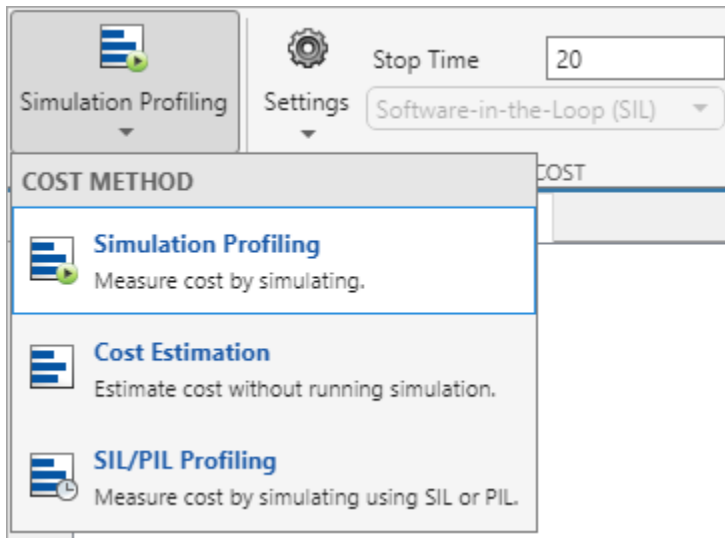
Simulation Profiling

Settings

Stop Time 20

Software-in-the-Loop (SIL)

COST

COST METHOD

Simulation Profiling
Measure cost by simulating.

Cost Estimation
Estimate cost without running simulation.

SIL/PIL Profiling
Measure cost by simulating using SIL or PIL.